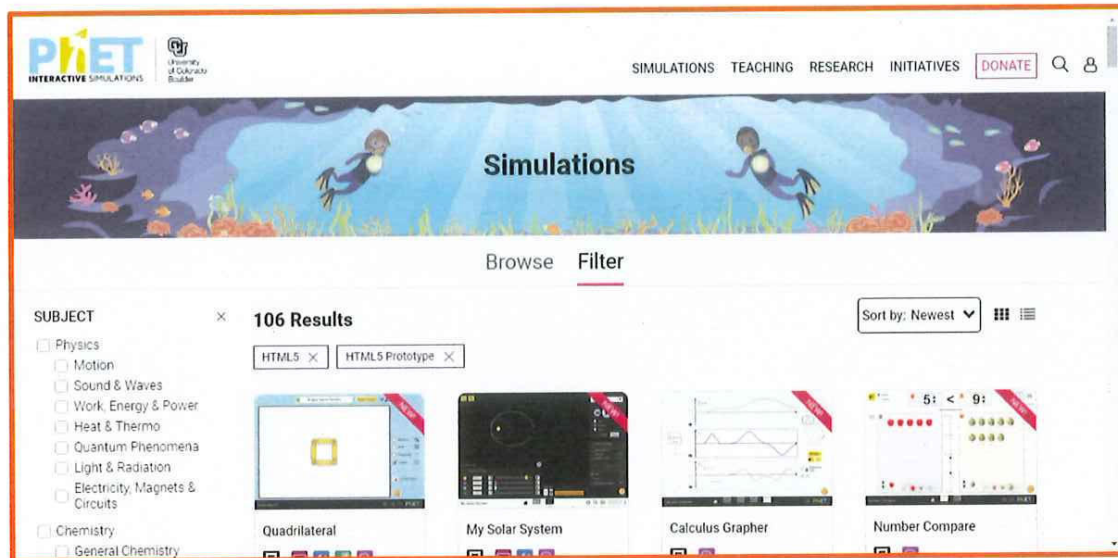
PhET INTERACTIVE SIMULATIONS

University of Colorado Boulder

SIMULATIONS TEACHING RESEARCH INITIATIVES DONATE

Simulations

Browse Filter

SUBJECT

Physics
Motion
Sound & Waves
Work, Energy & Power
Heat & Thermo
Quantum Phenomena
Light & Radiation
Electricity, Magnets & Circuits
Chemistry
General Chemistry

106 Results

HTML5 HTML5 Prototype

Sort by: Newest

NEW!
Quadrilateral

NEW!
My Solar System

NEW!
Calculus Grapher

NEW!
5 < 9
Number Compare